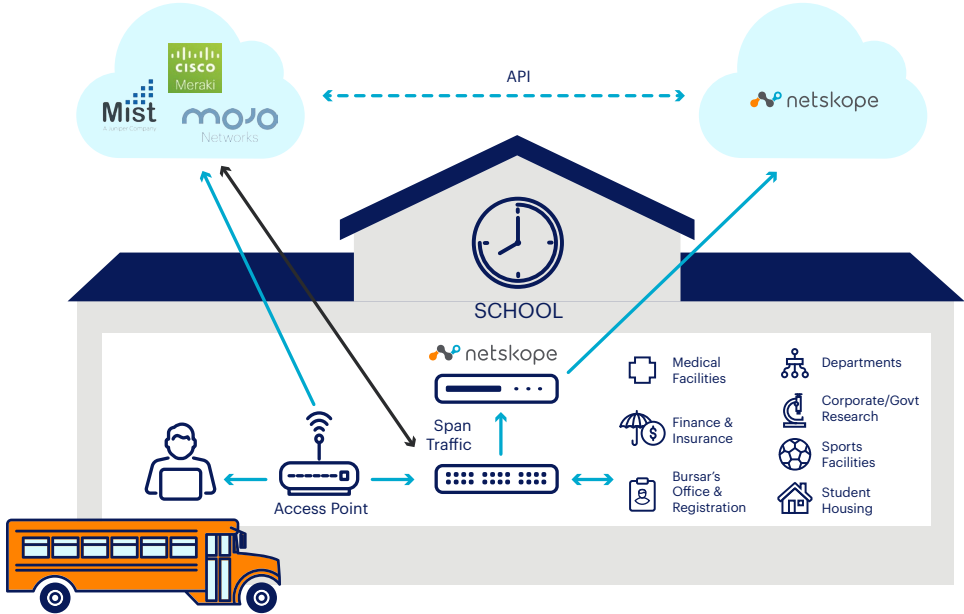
CISCO
Meraki
Mist
A Juniper Company
MOJO
Networks

API

netskope

SCHOOL

netskope

Span Traffic

Access Point

Medical Facilities

Finance & Insurance

Bursar's Office & Registration

Departments

Corporate/Govt Research

Sports Facilities

Student Housing